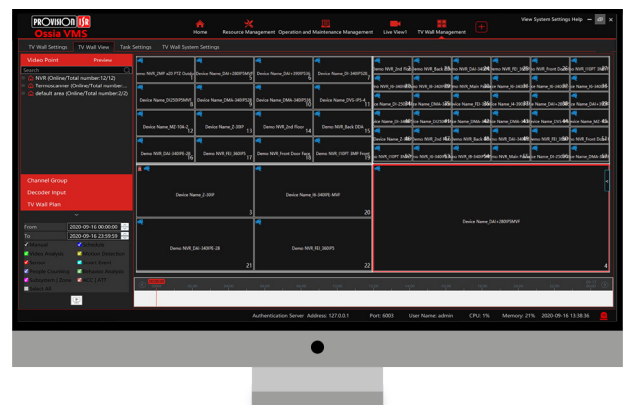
PROVISION ISR
Ossia VMS

Home Resource Management Operation and Maintenance Management Live View1 TV Wall Management

View System Settings Help

TV Wall Settings TV Wall View Task Settings TV Wall System Settings

Video Point Preview
Search
NVR (Online/Total number:12/12)
Termocasmer (Online/Total number:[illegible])
default area (Online/Total number:2/2)

Device Name_IMP x20 PTZ Outd
Device Name_DAI+380P5
Device Name_DAI+380P5
Device Name_DI-380P5
Device Name_DI25DIP5MVF
Device Name_DMA-340P5
Device Name_DMA-340P5
Device Name_DVS-IP5-4
Device Name_MZ-10A
Device Name_Z-10IP
Demo NVR_2nd Floor
Demo NVR_Back DDA
Demo NVR_DAI-340PE-28
Demo NVR_FEI_380P5
Demo NVR_Front Door Face
Demo NVR_10PT 3MP Front

Channel Group
Decoder Input
TV Wall Plan

Device Name_Z-10IP 3
Device Name_DI-340PE-MVF 20
Device Name_DAI+380P5MVF 4
Demo NVR_DAI-340PE-28 21
Demo NVR_FEI_380P5 22

From 2020-09-16 00:00:00
To 2020-09-16 23:59:59
Manual
Video Analysis
Sensor
People Counting
Schedule
Motion Detection
Smart Event
Behavior Analysis
ACE TATE
Select All

Authentication Server Address: 127.0.0.1 Port: 6003 User Name: admin CPU: 1% Memory: 21% 2020-09-16 13:38:36